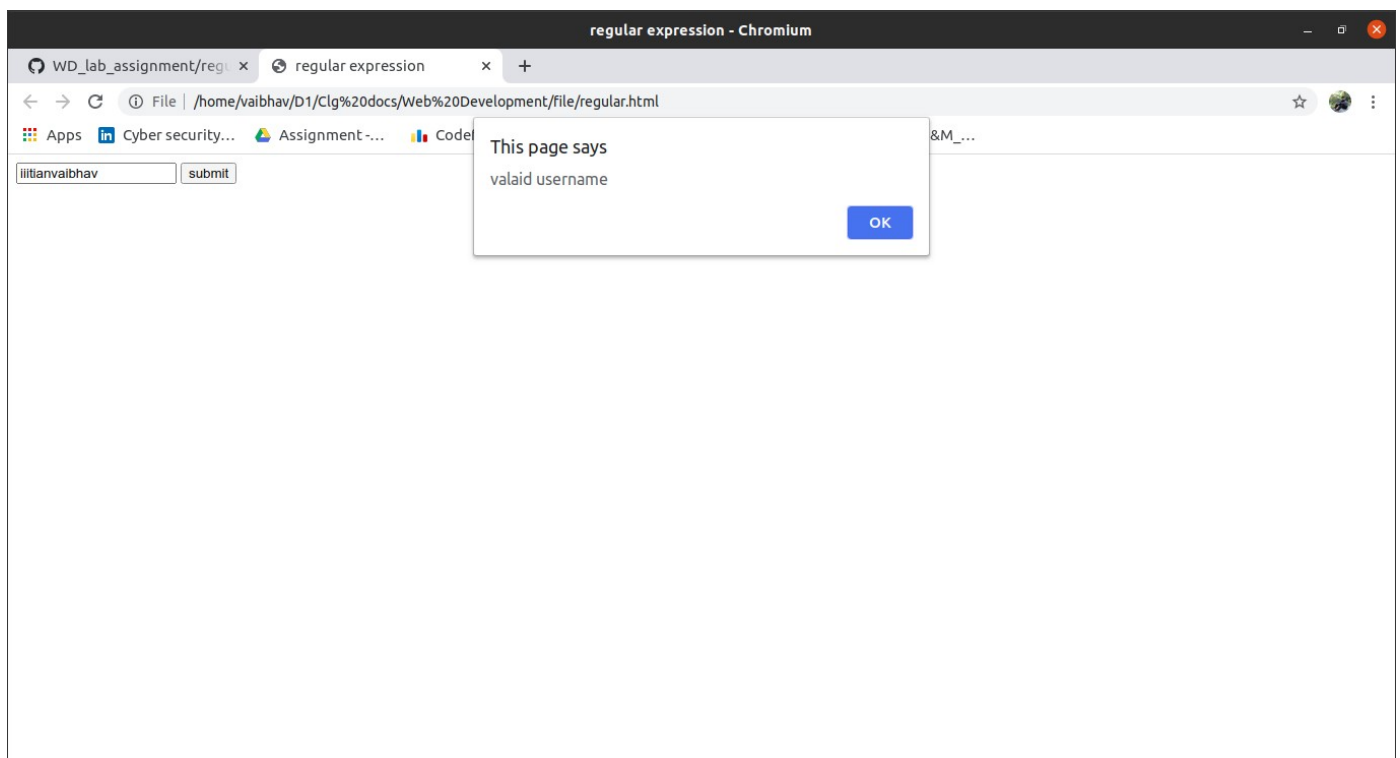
regular expression - Chromium

WD_lab_assignment/regu ×

regular expression ×

+

File | /home/vaibhav/D1/Clg%20docs/Web%20Development/file/regular.html

Apps

Cyber security...

Assignment -...

Codel

&M_...

iiitianvaibhav

submit

This page says

valaid username

OK